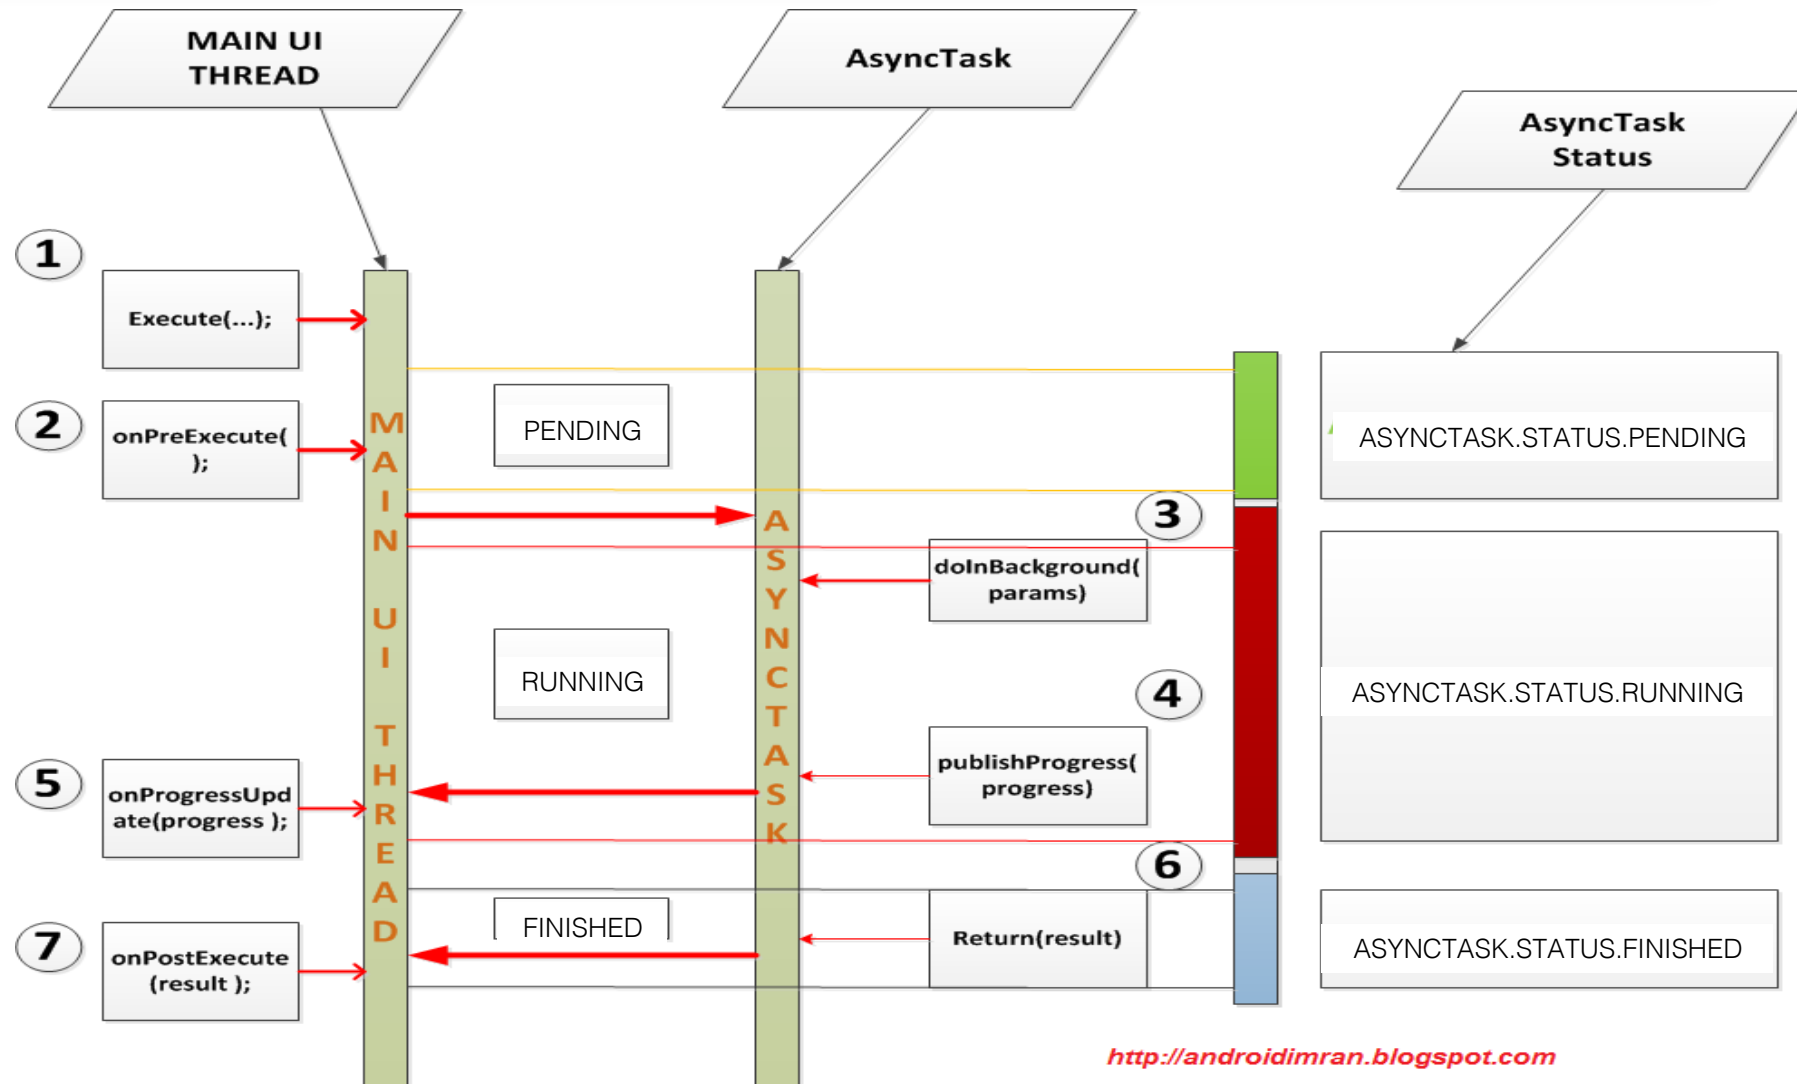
MAIN UI THREAD

AsyncTask

AsyncTask Status

1

Execute(...);

2

onPreExecute( );

PENDING

ASYNCTASK.STATUS.PENDING

MAIN UI THREAD

ASYNCTASK

3

doInBackground( params)

RUNNING

4

ASYNCTASK.STATUS.RUNNING

publishProgress( progress)

5

onProgressUpdate(progress );

6

FINISHED

Return(result)

7

onPostExecute (result );

ASYNCTASK.STATUS.FINISHED

http://androidimran.blogspot.com